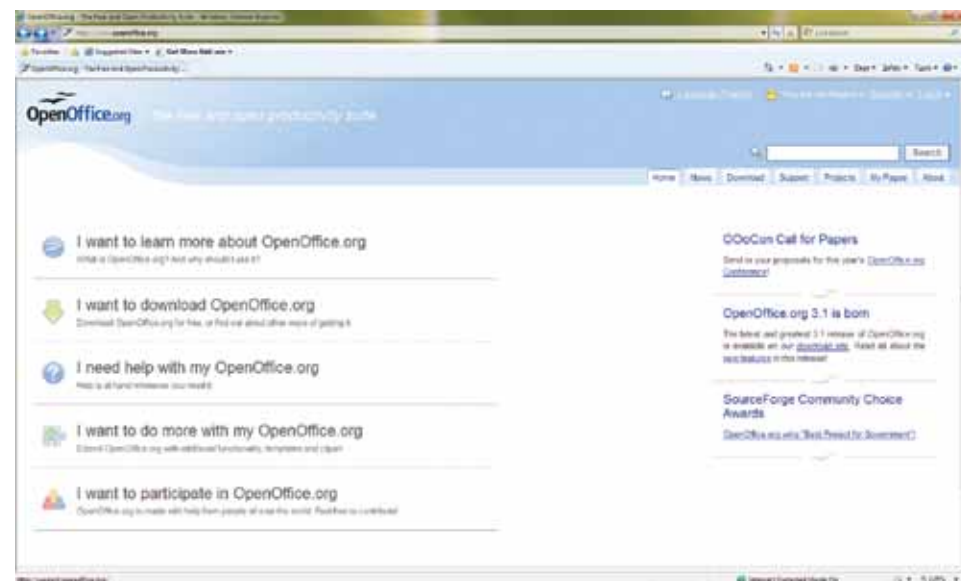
OpenOffice.org

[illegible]

Search

Home | News | Download | Support | Projects | My Pages | About

I want to learn more about OpenOffice.org
What is OpenOffice.org? And why should I use it?

I want to download OpenOffice.org
Download OpenOffice.org for free, or find out about other ways of getting it

I need help with my OpenOffice.org
Help is at hand whenever you need it

I want to do more with my OpenOffice.org
Extend OpenOffice.org with additional functionality, templates and clipart

I want to participate in OpenOffice.org
OpenOffice.org is made with help from people all over the world. Feel free to contribute!

OOoCon Call for Papers
Send in your proposals for this year's OpenOffice.org Conference!

OpenOffice.org 3.1 is born
The latest and greatest 3.1 release of OpenOffice.org is available on our download site. Read all about the new features in this release!

SourceForge Community Choice Awards
OpenOffice.org wins "Best Project for Government"!